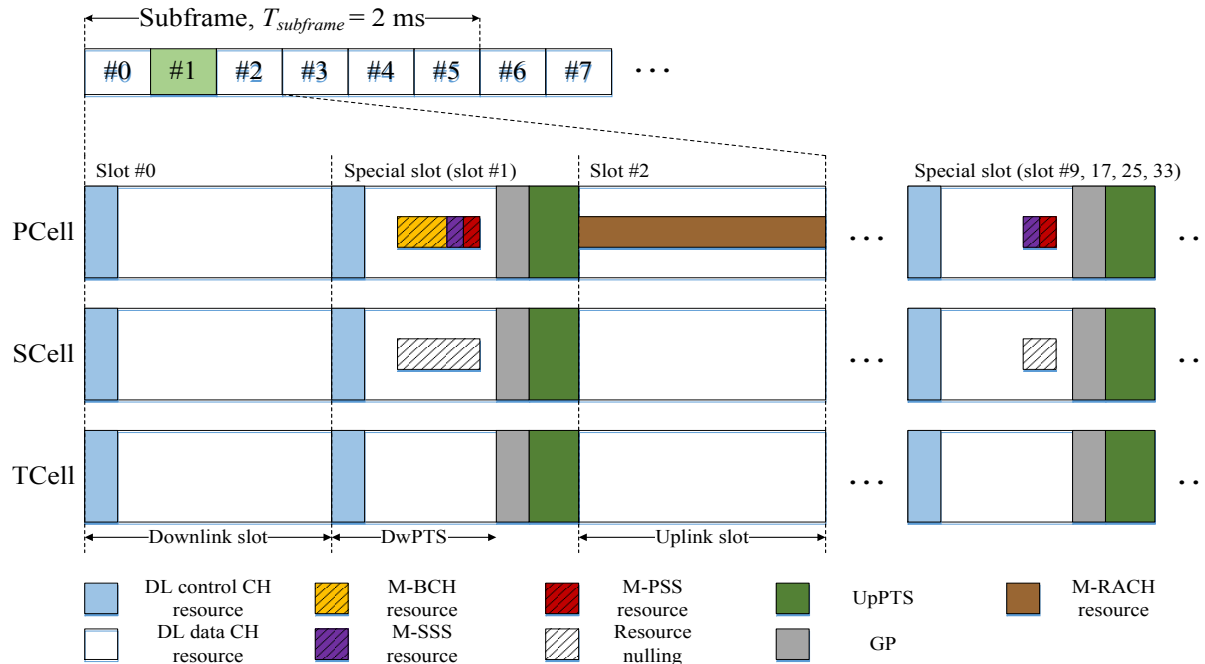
Subframe, $T_{subframe}$ = 2 ms

#0 #1 #2 #3 #4 #5 #6 #7 · · ·

Slot #0

Special slot (slot #1)

Slot #2

Special slot (slot #9, 17, 25, 33)

PCell · · · · ·

SCell · · · · ·

TCell · · · · ·

Downlink slot

DwPTS

Uplink slot

DL control CH resource

M-BCH resource

M-PSS resource

UpPTS

M-RACH resource

DL data CH resource

M-SSS resource

Resource nulling

GP